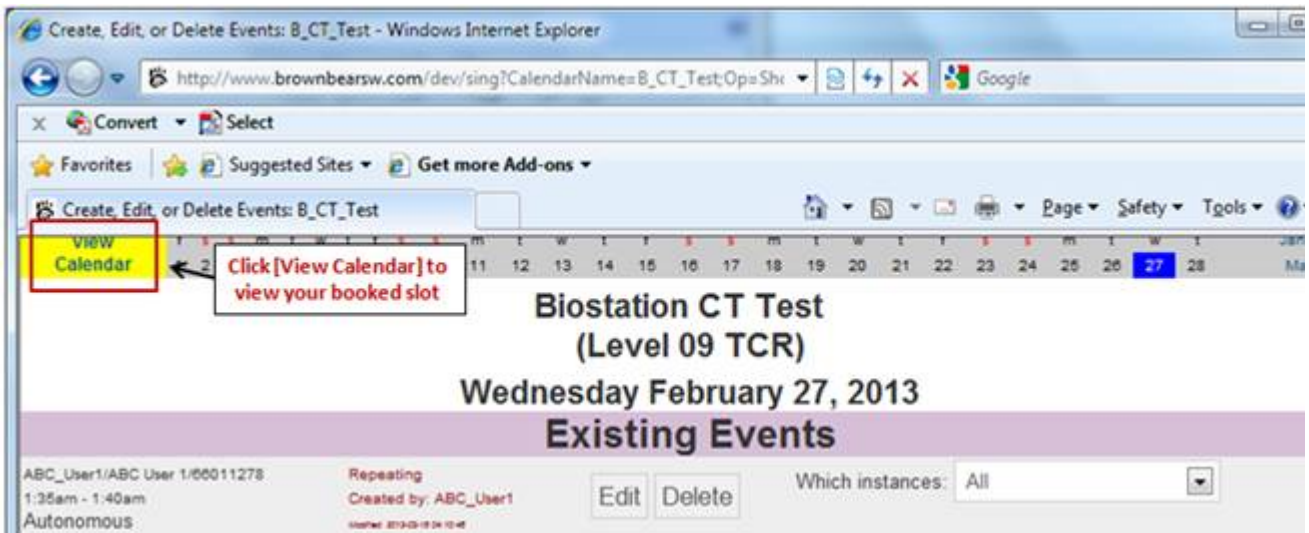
Create, Edit, or Delete Events: B_CT_Test - Windows Internet Explorer

http://www.brownbearsw.com/dev/sing?CalendarName=B_CT_Test;Op=Sh

Google

Convert Select

Favorites Suggested Sites Get more Add-ons

Create, Edit, or Delete Events: B_CT_Test

Page Safety Tools

View Calendar

Click [View Calendar] to view your booked slot

m t w t f s s m t w t f s s m t w t f s s m t w t

2 11 12 13 14 15 16 17 18 19 20 21 22 23 24 25 26 27 28

Jan Ma

Biostation CT Test (Level 09 TCR)

Wednesday February 27, 2013

Existing Events

ABC_User1/ABC User 1/66011278
1:35am - 1:40am
Autonomous

Repeating
Created by: ABC_User1
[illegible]

Edit Delete

Which instances: All